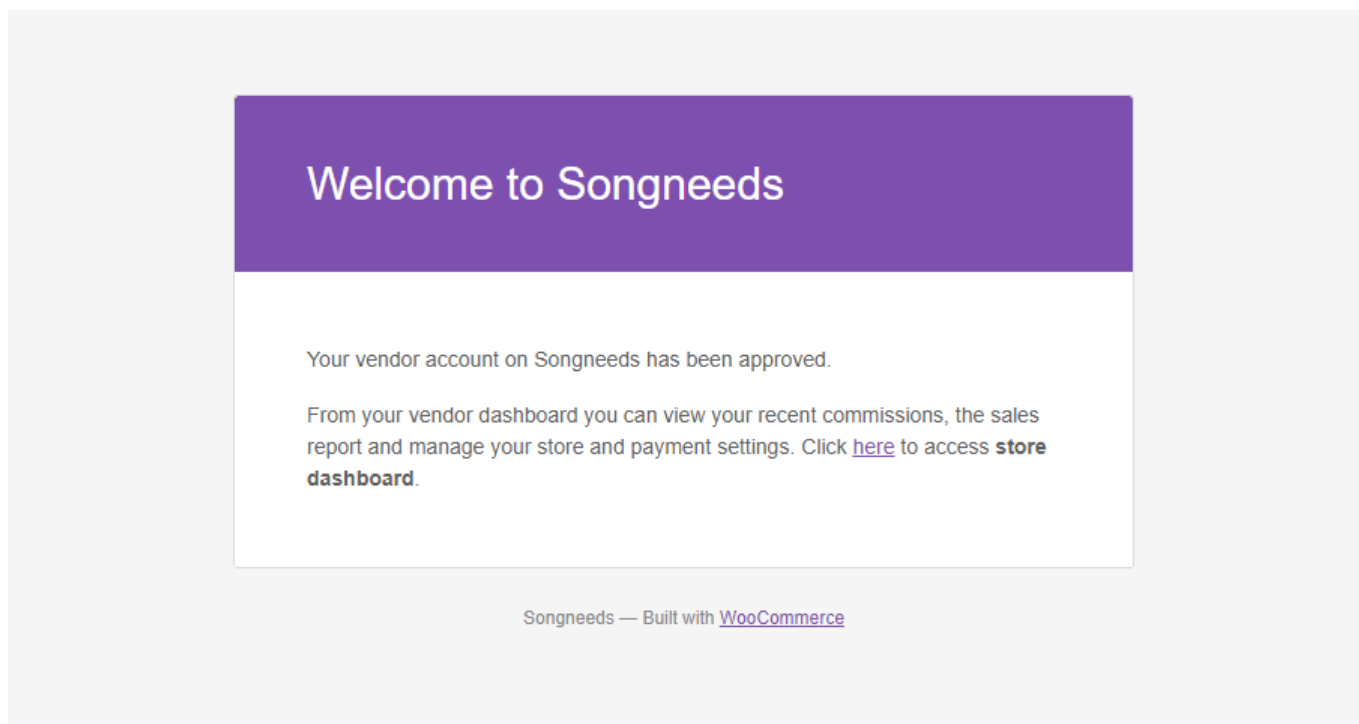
Welcome to Songneeds

Your vendor account on Songneeds has been approved.

From your vendor dashboard you can view your recent commissions, the sales report and manage your store and payment settings. Click here to access **store dashboard**.

Songneeds — Built with WooCommerce